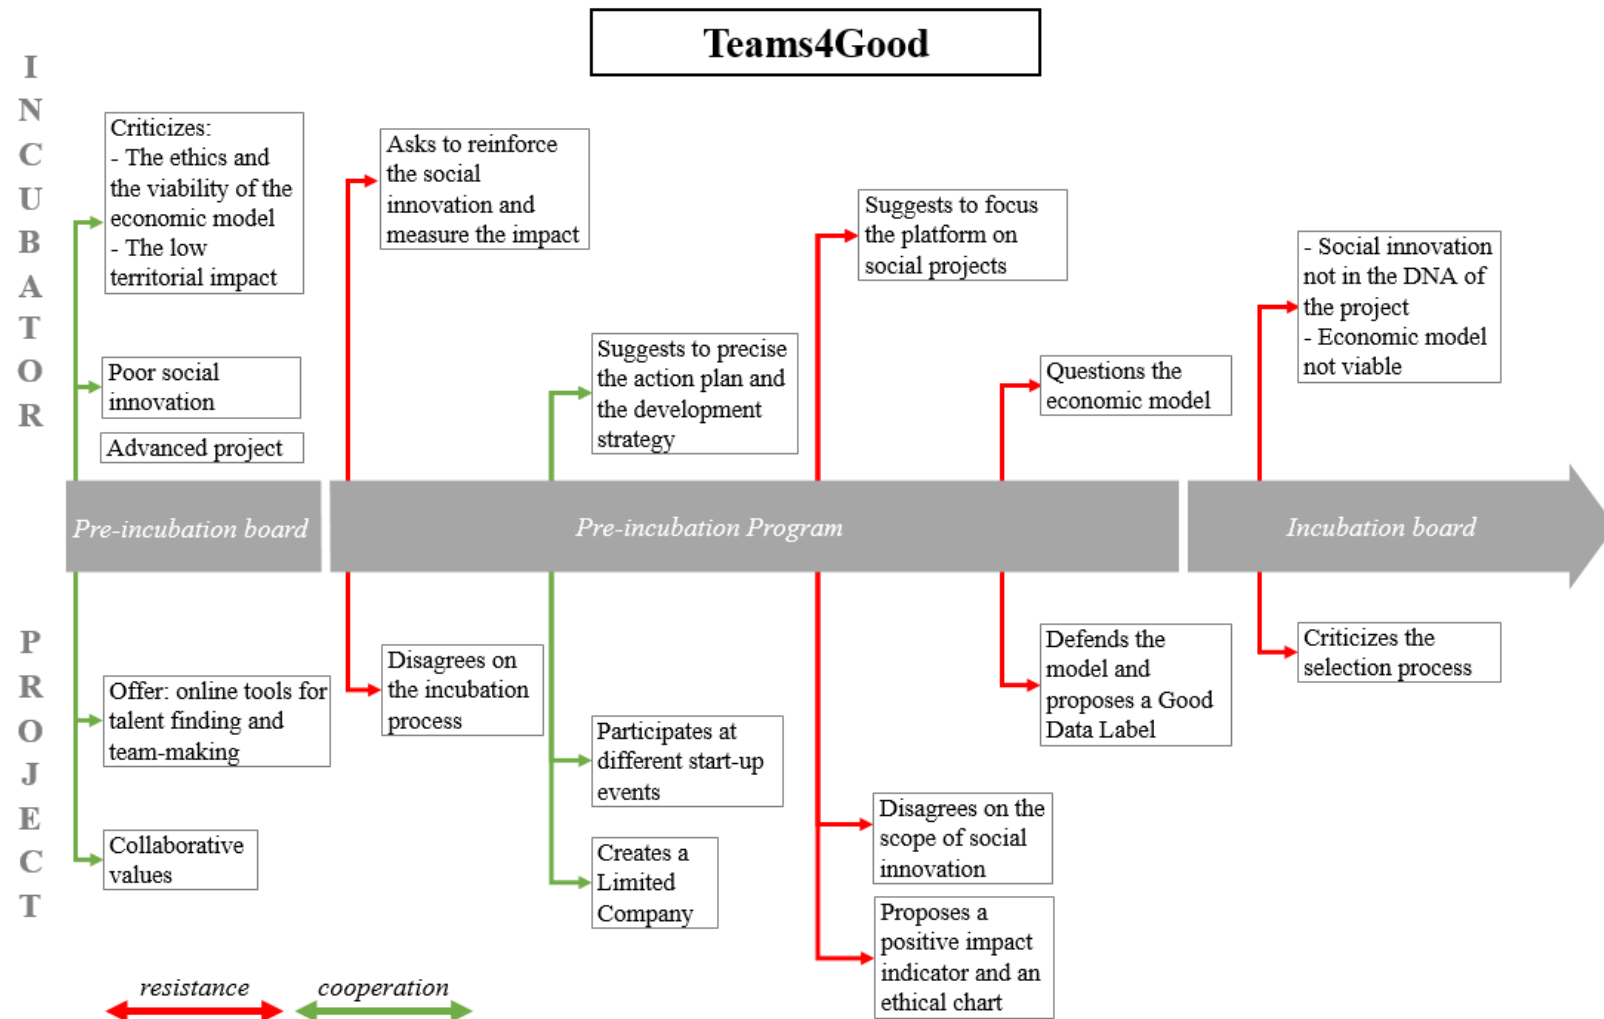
Teams4Good

I
N
C
U
B
A
T
O
R

Criticizes:
- The ethics and the viability of the economic model
- The low territorial impact

Poor social innovation

Advanced project

Asks to reinforce the social innovation and measure the impact

Suggests to precise the action plan and the development strategy

Suggests to focus the platform on social projects

Questions the economic model

- Social innovation not in the DNA of the project
- Economic model not viable

Pre-incubation board

Pre-incubation Program

Incubation board

P
R
O
J
E
C
T

Offer: online tools for talent finding and team-making

Collaborative values

Disagrees on the incubation process

Participates at different start-up events

Creates a Limited Company

Defends the model and proposes a Good Data Label

Disagrees on the scope of social innovation

Proposes a positive impact indicator and an ethical chart

Criticizes the selection process

resistance

cooperation